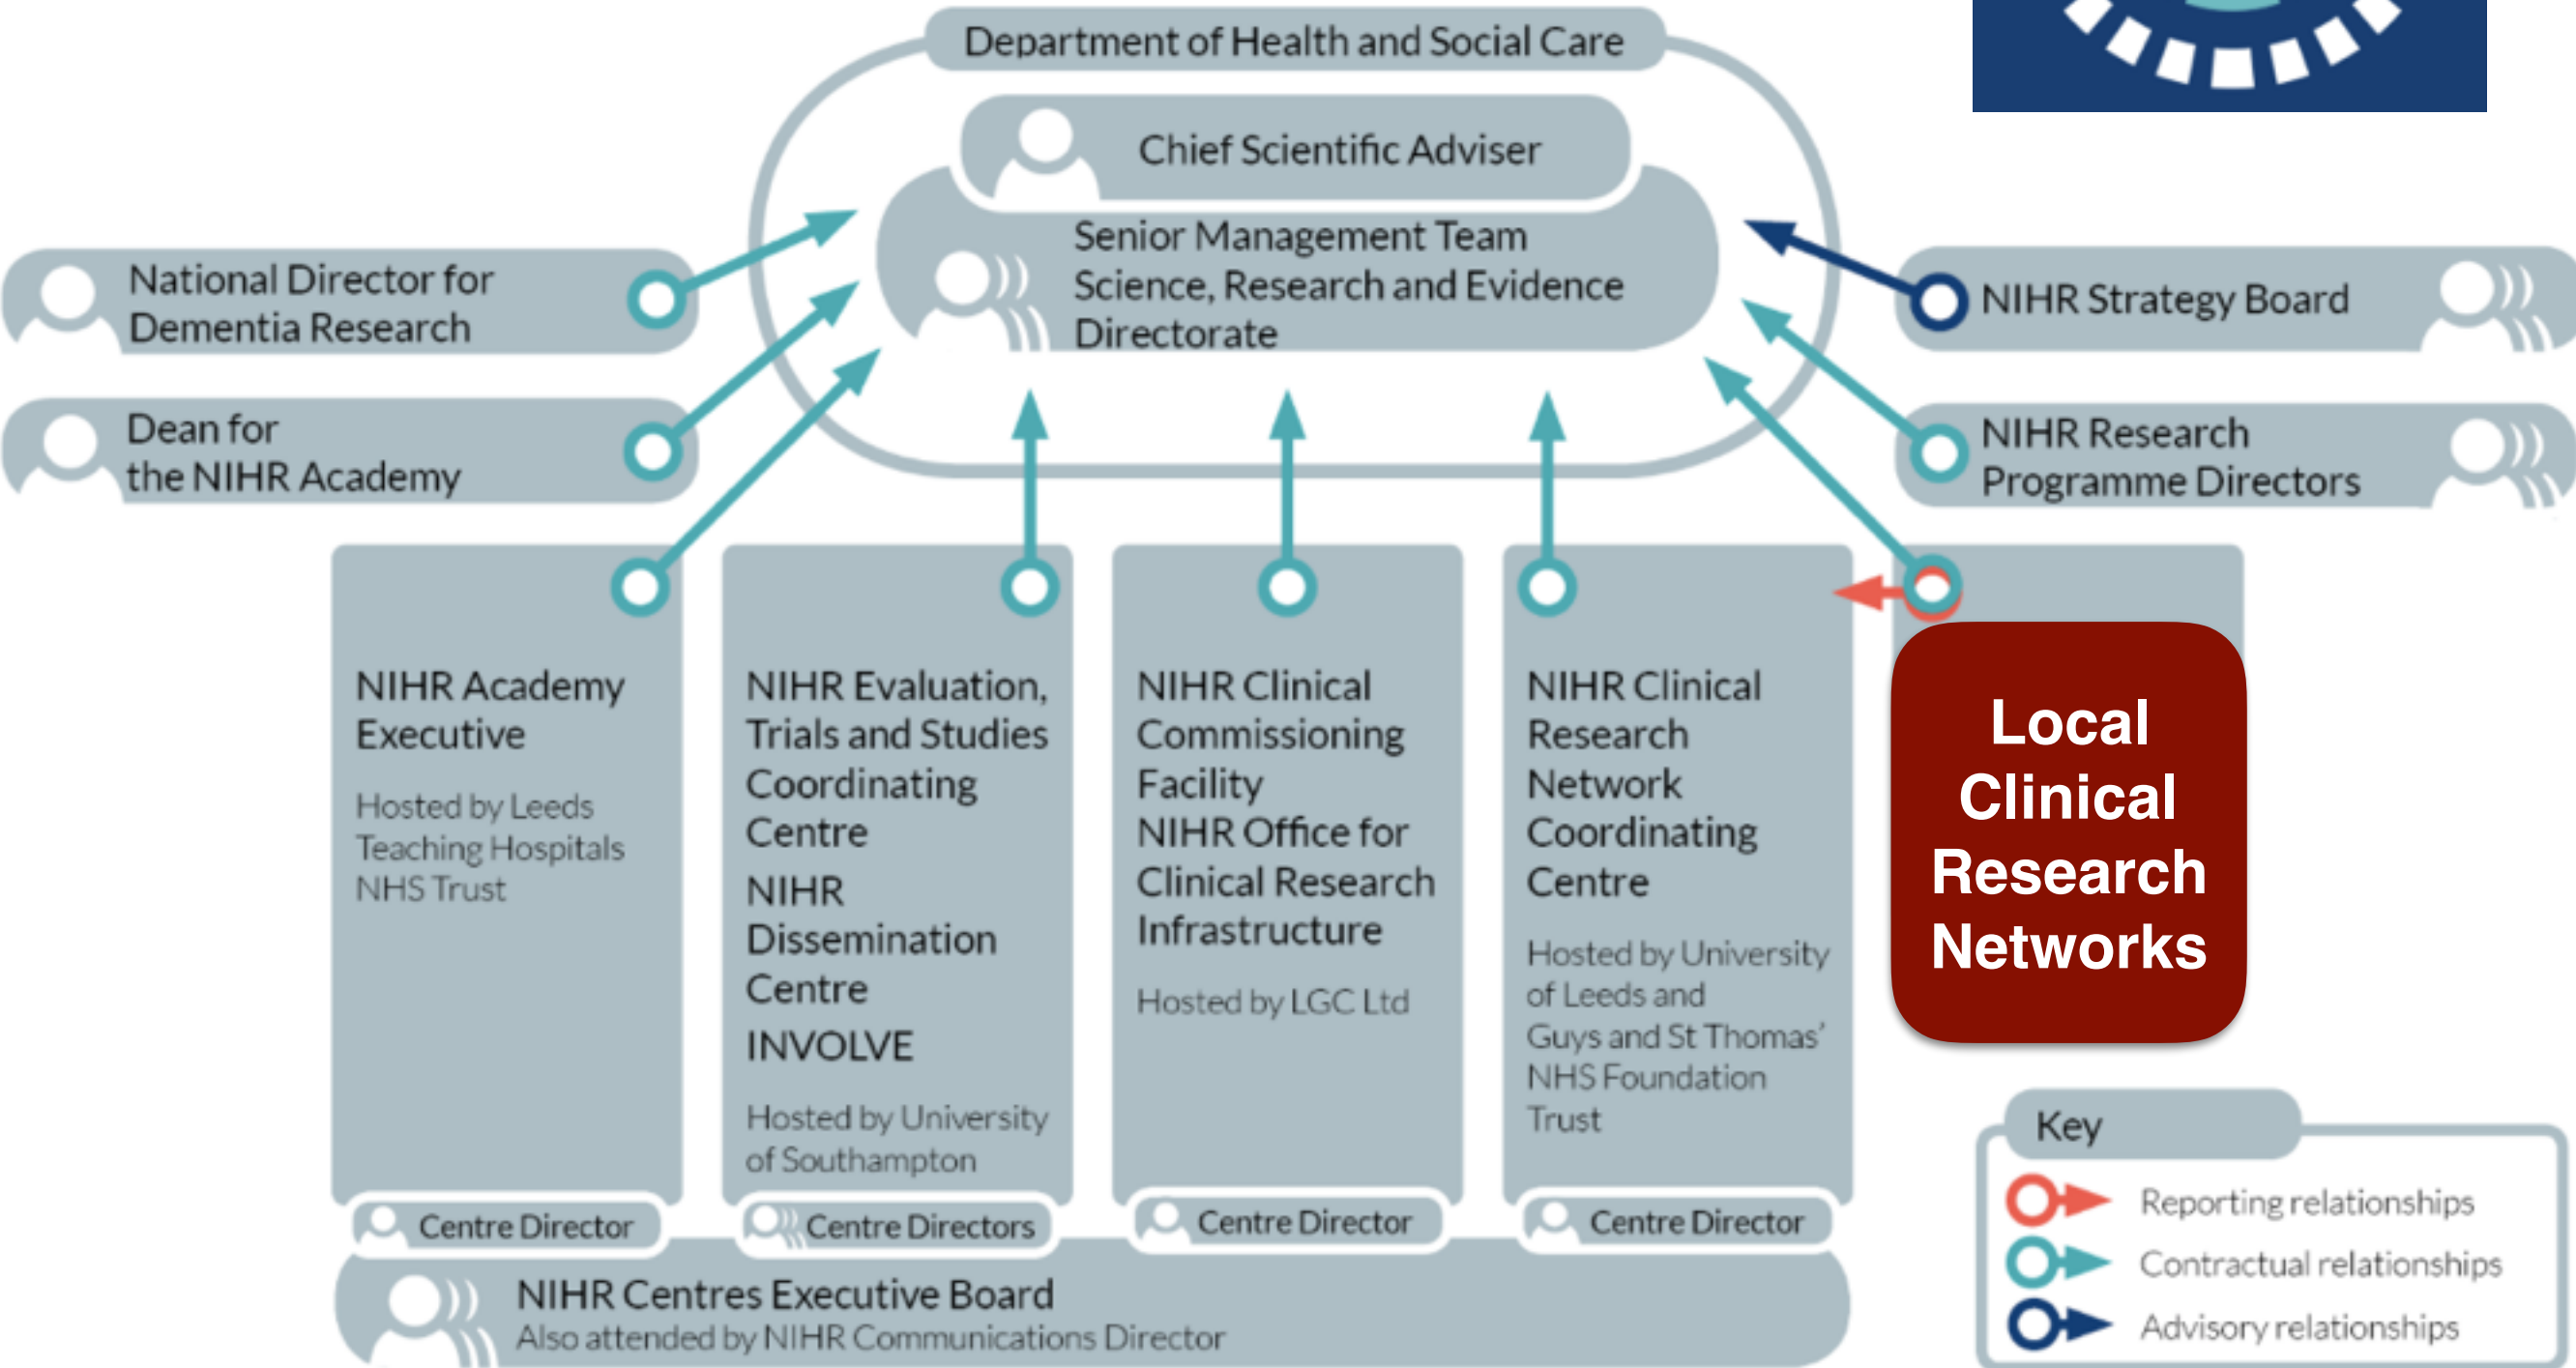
Department of Health and Social Care

Chief Scientific Adviser

Senior Management Team Science, Research and Evidence Directorate

National Director for Dementia Research

Dean for the NIHR Academy

NIHR Strategy Board

NIHR Research Programme Directors

NIHR Academy Executive

Hosted by Leeds Teaching Hospitals NHS Trust

NIHR Evaluation, Trials and Studies Coordinating Centre

NIHR Dissemination Centre

INVOLVE

Hosted by University of Southampton

NIHR Clinical Commissioning Facility

NIHR Office for Clinical Research Infrastructure

Hosted by LGC Ltd

NIHR Clinical Research Network Coordinating Centre

Hosted by University of Leeds and Guys and St Thomas' NHS Foundation Trust

Local Clinical Research Networks

Centre Director

Centre Directors

Centre Director

Centre Director

NIHR Centres Executive Board

Also attended by NIHR Communications Director

Key

Reporting relationships

Contractual relationships

Advisory relationships